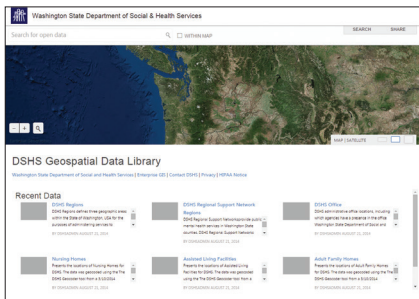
Washington State Department of Social & Health Services

SEARCH SHARE

Search for open data

WITHIN MAP

MAP | SATELLITE

DSHS Geospatial Data Library

Washington State Department of Social and Health Services | Enterprise GIS | Contact DSHS | Privacy | HIPAA Notice

Recent Data

DSHS Regions
DSHS Regions defines three geographic areas within the State of Washington, USA for the purposes of administering services to
BY DSHSADMIN AUGUST 21, 2014

DSHS Regional Support Network Regions
DSHS Regional Support Networks provide public mental health services in Washington State counties. DSHS Regional Support
BY DSHSADMIN AUGUST 21, 2014

DSHS Office
DSHS administrative office locations, including which agencies have a presence in the office. Washington State Department of Social and
BY DSHSADMIN AUGUST 21, 2014

Nursing Homes
Presents the locations of Nursing Homes for DSHS. The data was geocoded using the The DSHS Geocoder tool from a 3/10/2014
BY DSHSADMIN AUGUST 21, 2014

Assisted Living Facilities
Presents the locations of Assisted Living Facilities for DSHS. The data was geocoded using the The DSHS Geocoder tool from a
BY DSHSADMIN AUGUST 21, 2014

Adult Family Homes
Presents the locations of Adult Family Homes for DSHS. The data was geocoded using the The DSHS Geocoder tool from a 3/10/2014
BY DSHSADMIN AUGUST 21, 2014